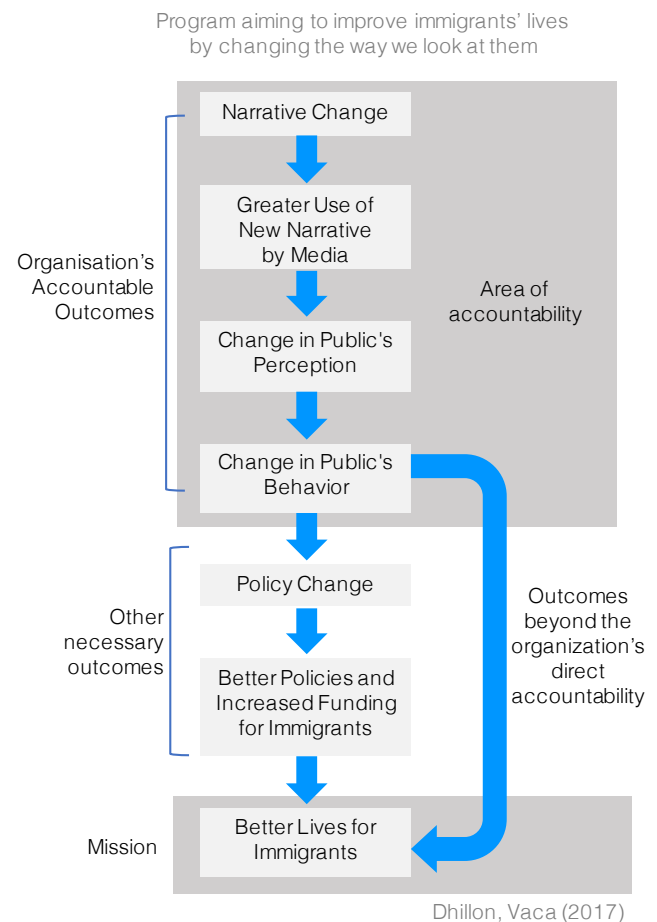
Program aiming to improve immigrants' lives by changing the way we look at them

Narrative Change

Greater Use of New Narrative by Media

Organisation's Accountable Outcomes

Area of accountability

Change in Public's Perception

Change in Public's Behavior

Policy Change

Other necessary outcomes

Outcomes beyond the organization's direct accountability

Better Policies and Increased Funding for Immigrants

Mission

Better Lives for Immigrants

Dhillon, Vaca (2017)